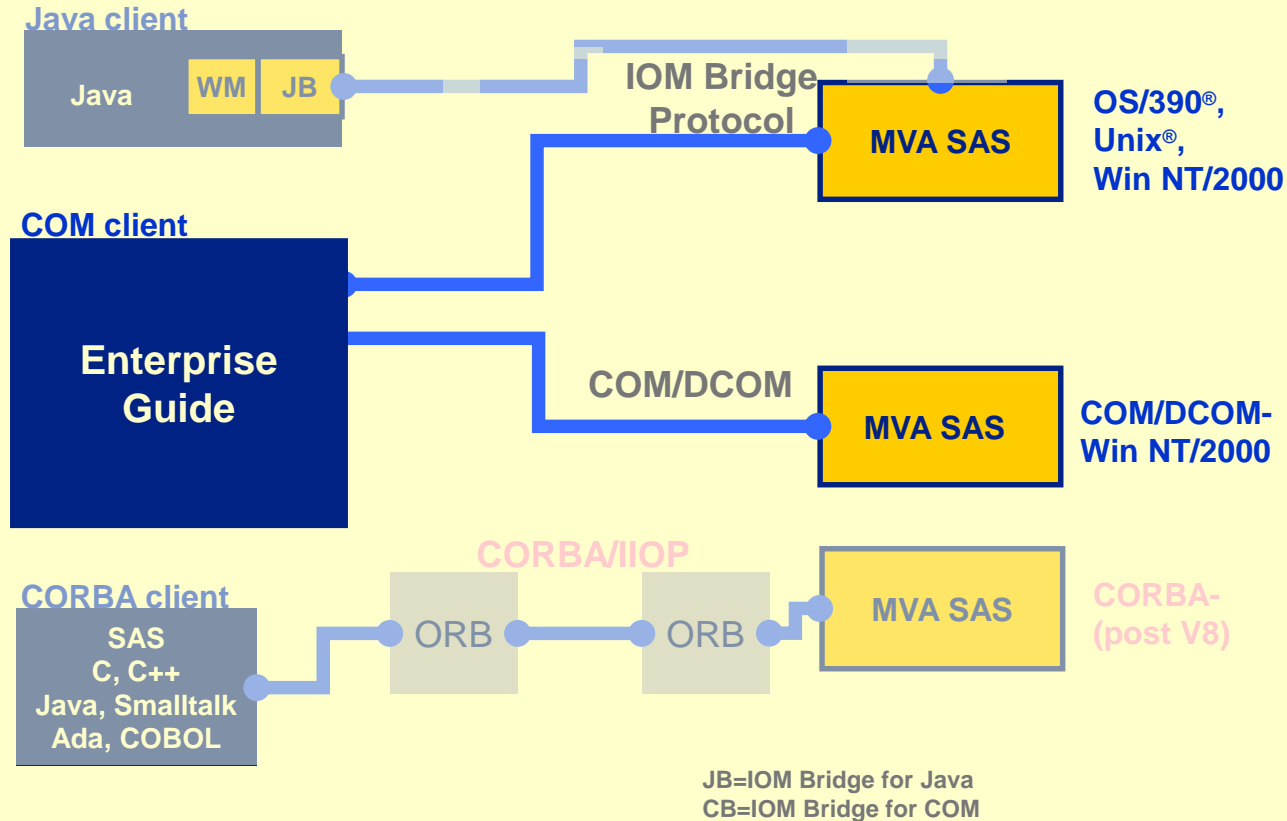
Java client

Java

WM

JB

IOM Bridge Protocol

MVA SAS

OS/390®, Unix®, Win NT/2000

COM client

Enterprise Guide

COM/DCOM

MVA SAS

COM/DCOM-Win NT/2000

CORBA/IIOP

CORBA client

SAS
C, C++
Java, Smalltalk
Ada, COBOL

ORB

ORB

MVA SAS

CORBA-(post V8)

JB=IOM Bridge for Java
CB=IOM Bridge for COM